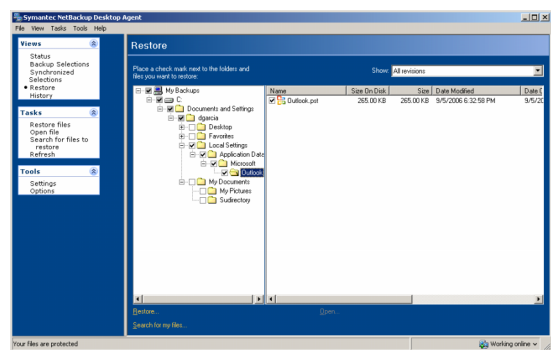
Symantec NetBackup Desktop Agent
File View Tasks Tools Help

Views
Status
Backup Selections
Synchronized Selections
• Restore
History

Tasks
Restore files
Open file
Search for files to restore
Refresh

Tools
Settings
Options

Restore

Place a check mark next to the folders and files you want to restore:

Show: All revisions

My Backups
C
Documents and Settings
dgarcia
Desktop
Favorites
Local Settings
Application Data
Microsoft
Outlook
My Documents
My Pictures
Sudirectory

| Name | Size On Disk | Size | Date Modified | Date C |
|---|---|---|---|---|
| Outlook.pst | 265.00 KB | 265.00 KB | 9/5/2006 6:32:58 PM | 9/5/20 |

Restore...
Open...
Search for my files...

Your files are protected
Working online